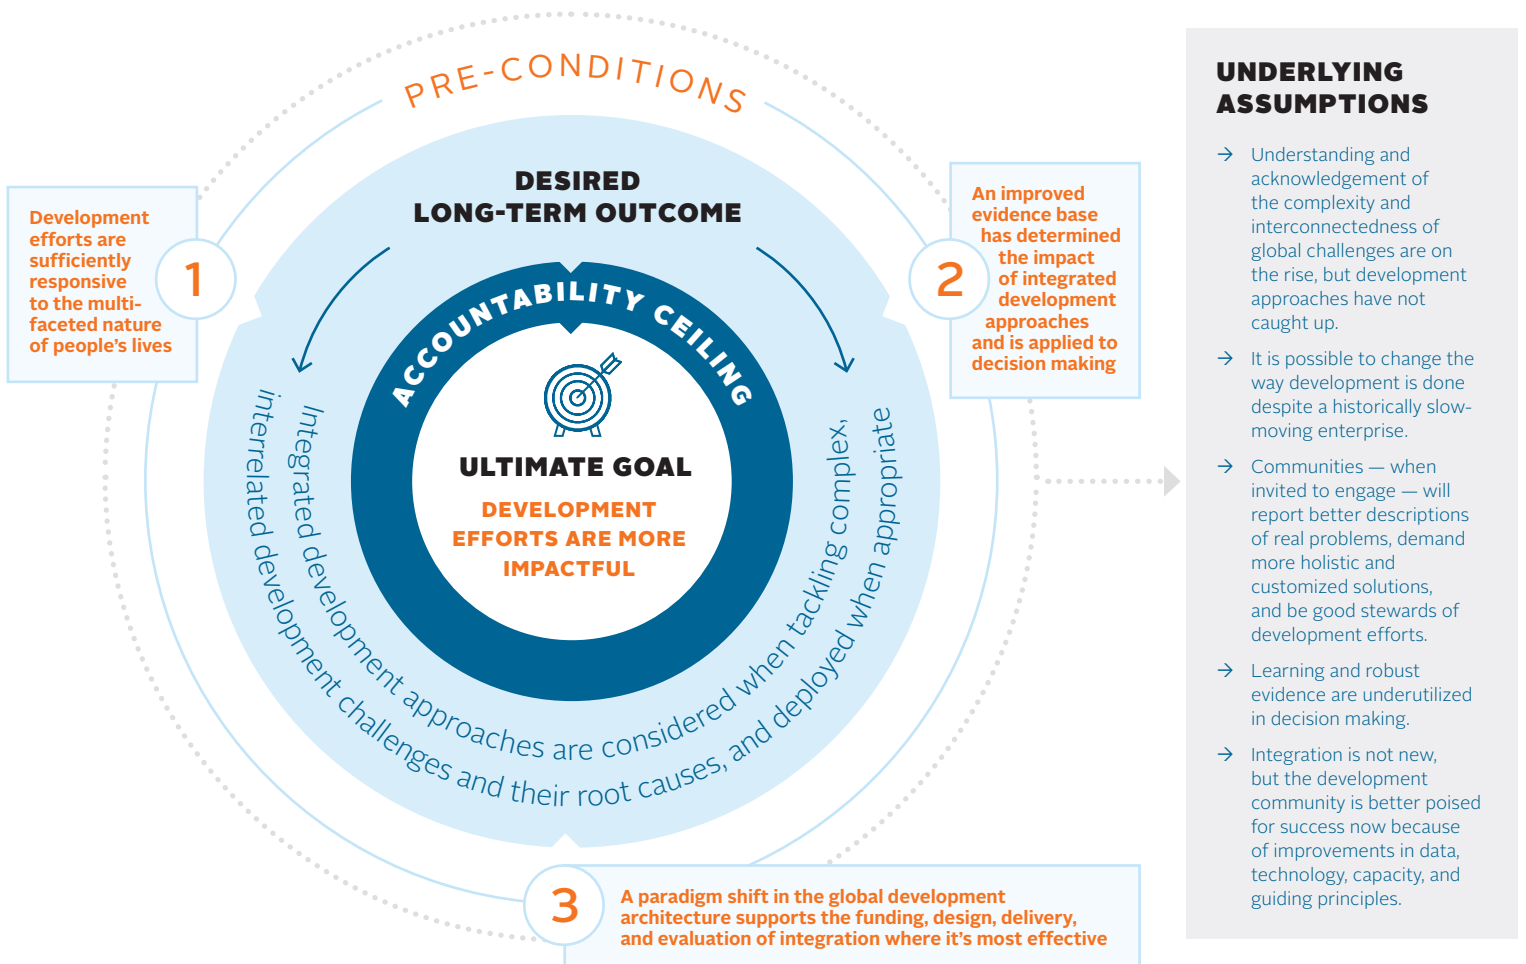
PRE-CONDITIONS

Development efforts are sufficiently responsive to the multi-faceted nature of people's lives

1

DESIRED LONG-TERM OUTCOME

ACCOUNTABILITY CEILING

ULTIMATE GOAL

DEVELOPMENT EFFORTS ARE MORE IMPACTFUL

Integrated development approaches are considered when tackling complex, interrelated development challenges and their root causes, and deployed when appropriate

2

An improved evidence base has determined the impact of integrated development approaches and is applied to decision making

3

A paradigm shift in the global development architecture supports the funding, design, delivery, and evaluation of integration where it's most effective

UNDERLYING ASSUMPTIONS

→ Understanding and acknowledgement of the complexity and interconnectedness of global challenges are on the rise, but development approaches have not caught up.

→ It is possible to change the way development is done despite a historically slow-moving enterprise.

→ Communities — when invited to engage — will report better descriptions of real problems, demand more holistic and customized solutions, and be good stewards of development efforts.

→ Learning and robust evidence are underutilized in decision making.

→ Integration is not new, but the development community is better poised for success now because of improvements in data, technology, capacity, and guiding principles.